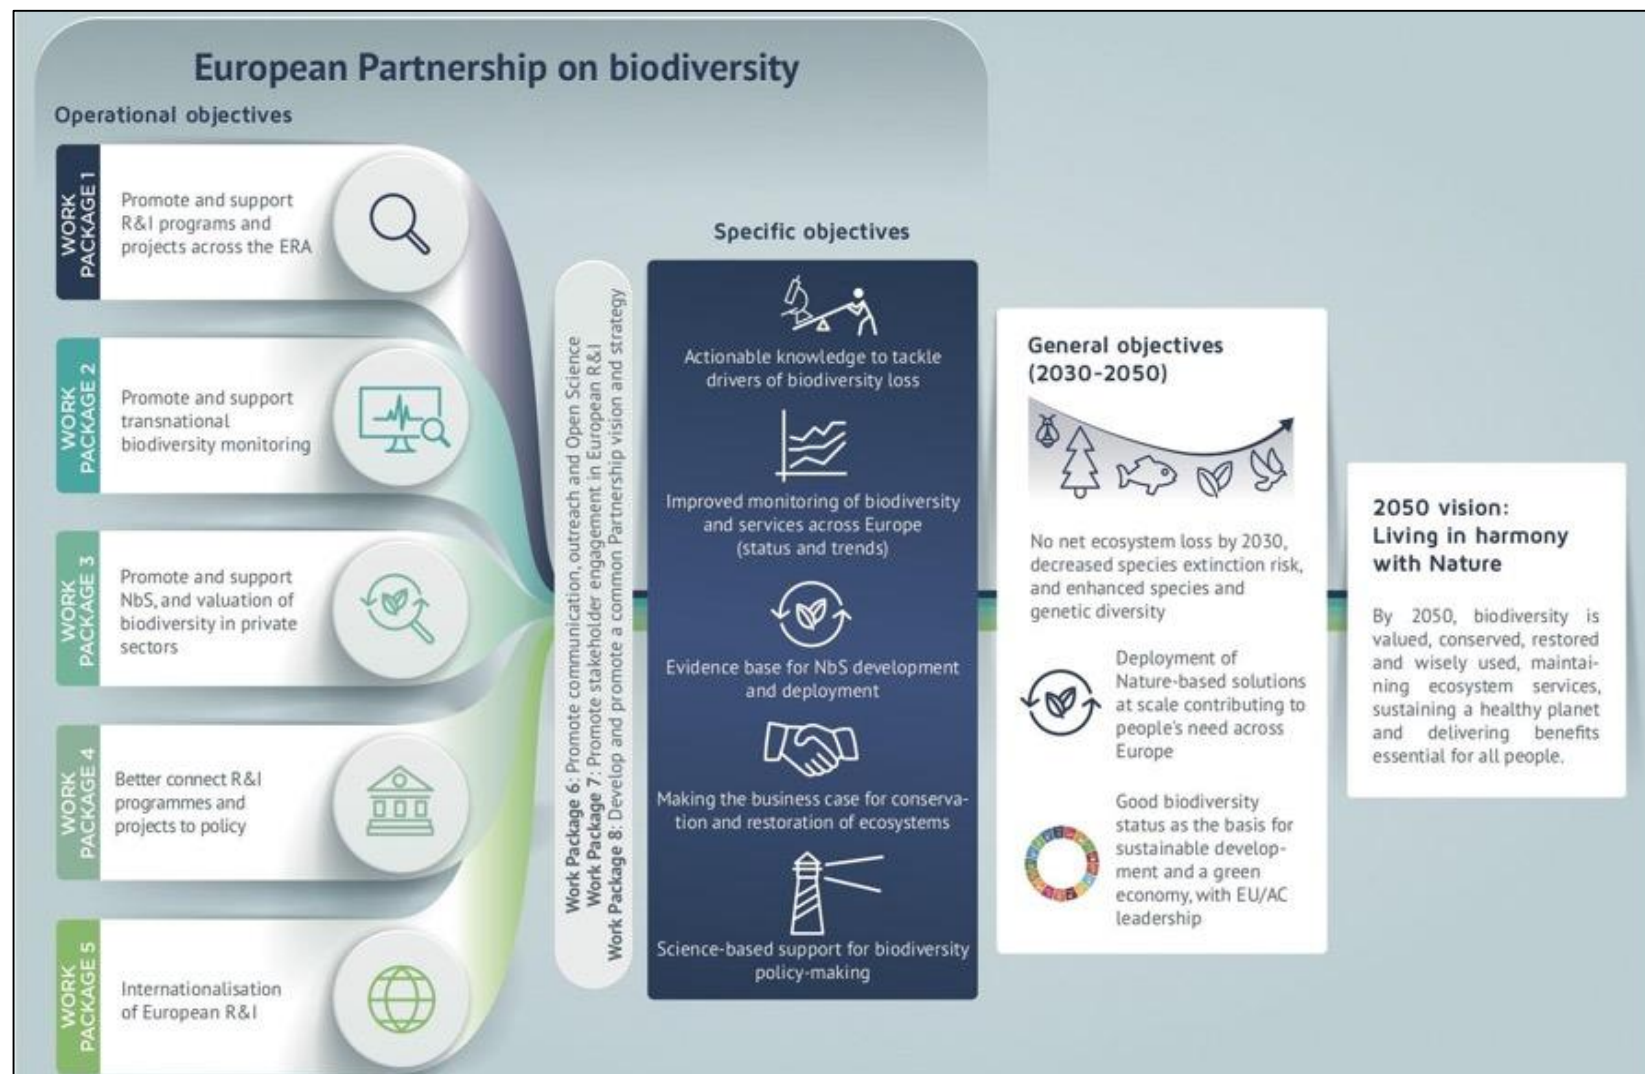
European Partnership on biodiversity

Operational objectives

WORK PACKAGE 1
Promote and support R&I programs and projects across the ERA

WORK PACKAGE 2
Promote and support transnational biodiversity monitoring

WORK PACKAGE 3
Promote and support NbS, and valuation of biodiversity in private sectors

WORK PACKAGE 4
Better connect R&I programmes and projects to policy

WORK PACKAGE 5
Internationalisation of European R&I

Work Package 6: Promote communication, outreach and Open Science
Work Package 7: Promote stakeholder engagement in European R&I
Work Package 8: Develop and promote a common Partnership vision and strategy

Specific objectives

Actionable knowledge to tackle drivers of biodiversity loss

Improved monitoring of biodiversity and services across Europe (status and trends)

Evidence base for NbS development and deployment

Making the business case for conservation and restoration of ecosystems

Science-based support for biodiversity policy-making

General objectives (2030-2050)

No net ecosystem loss by 2030, decreased species extinction risk, and enhanced species and genetic diversity

Deployment of Nature-based solutions at scale contributing to people's need across Europe

Good biodiversity status as the basis for sustainable development and a green economy, with EU/AC leadership

2050 vision: Living in harmony with Nature

By 2050, biodiversity is valued, conserved, restored and wisely used, maintaining ecosystem services, sustaining a healthy planet and delivering benefits essential for all people.